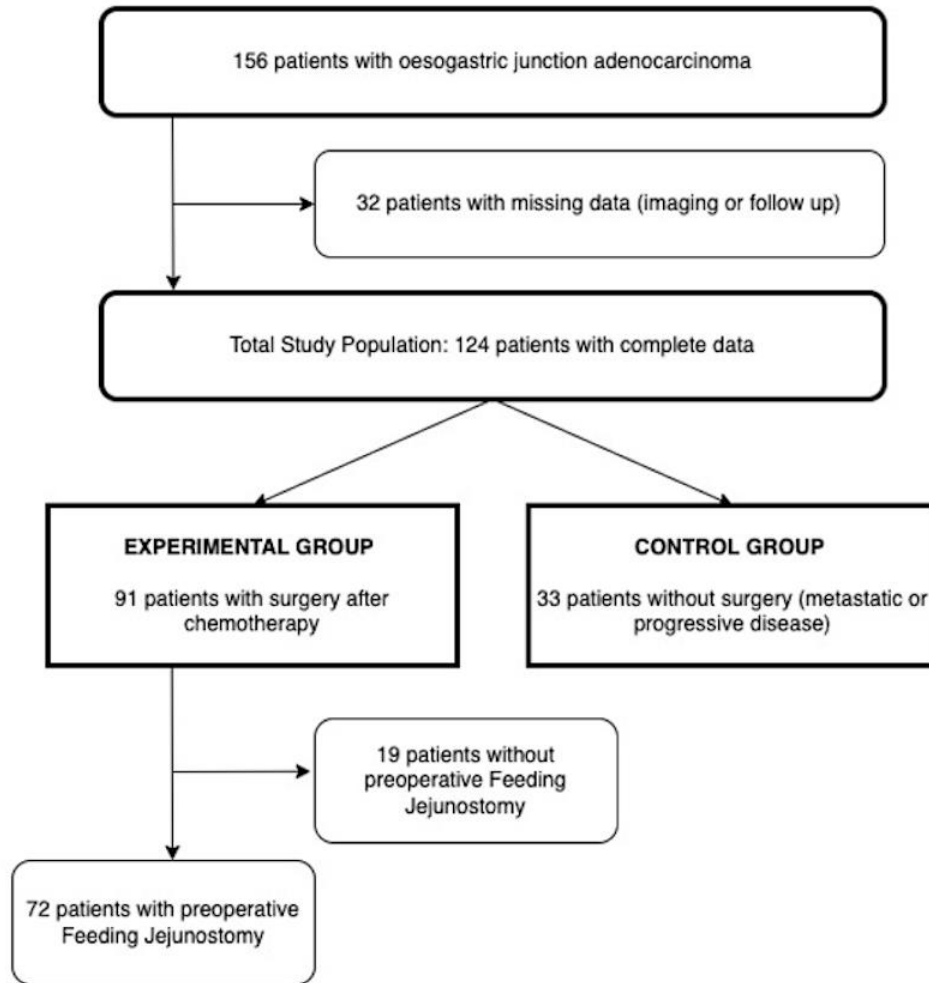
156 patients with oesogastric junction adenocarcinoma

32 patients with missing data (imaging or follow up)

Total Study Population: 124 patients with complete data

EXPERIMENTAL GROUP

91 patients with surgery after chemotherapy

CONTROL GROUP

33 patients without surgery (metastatic or progressive disease)

19 patients without preoperative Feeding Jejunostomy

72 patients with preoperative Feeding Jejunostomy